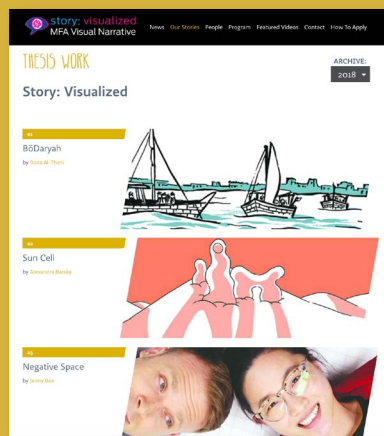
story: visualized
MFA Visual Narrative

News Our Stories People Program Featured Videos Contact How To Apply

THESIS WORK

ARCHIVE:
2018

Story: Visualized

01
BōDaryah
by Roola Al Thani

02
Sun Cell
by Alexandra Bexley

03
Negative Space
by Jenny Bae